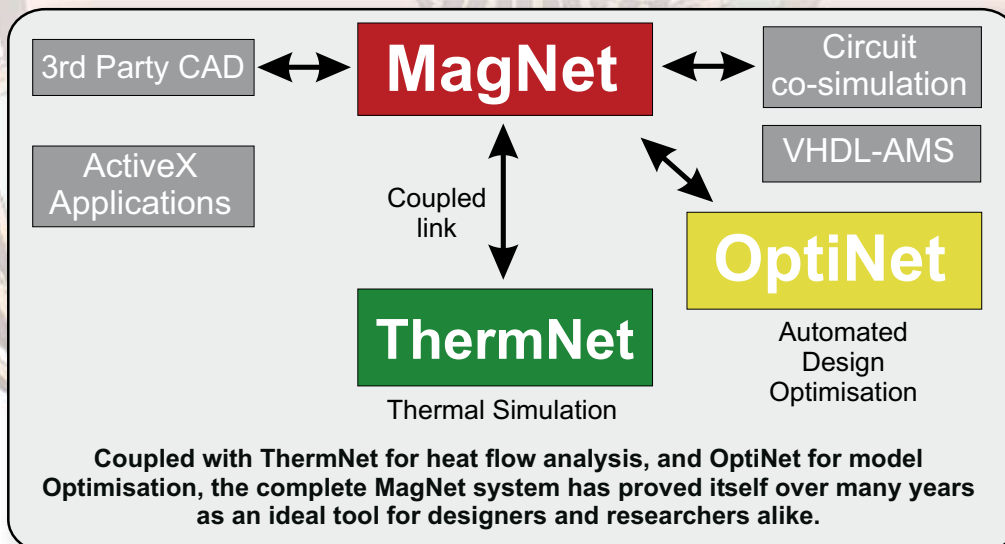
3rd Party CAD

MagNet

Circuit co-simulation

ActiveX Applications

VHDL-AMS

Coupled link

OptiNet

ThermNet

Automated Design Optimisation

Thermal Simulation

Coupled with ThermNet for heat flow analysis, and OptiNet for model Optimisation, the complete MagNet system has proved itself over many years as an ideal tool for designers and researchers alike.